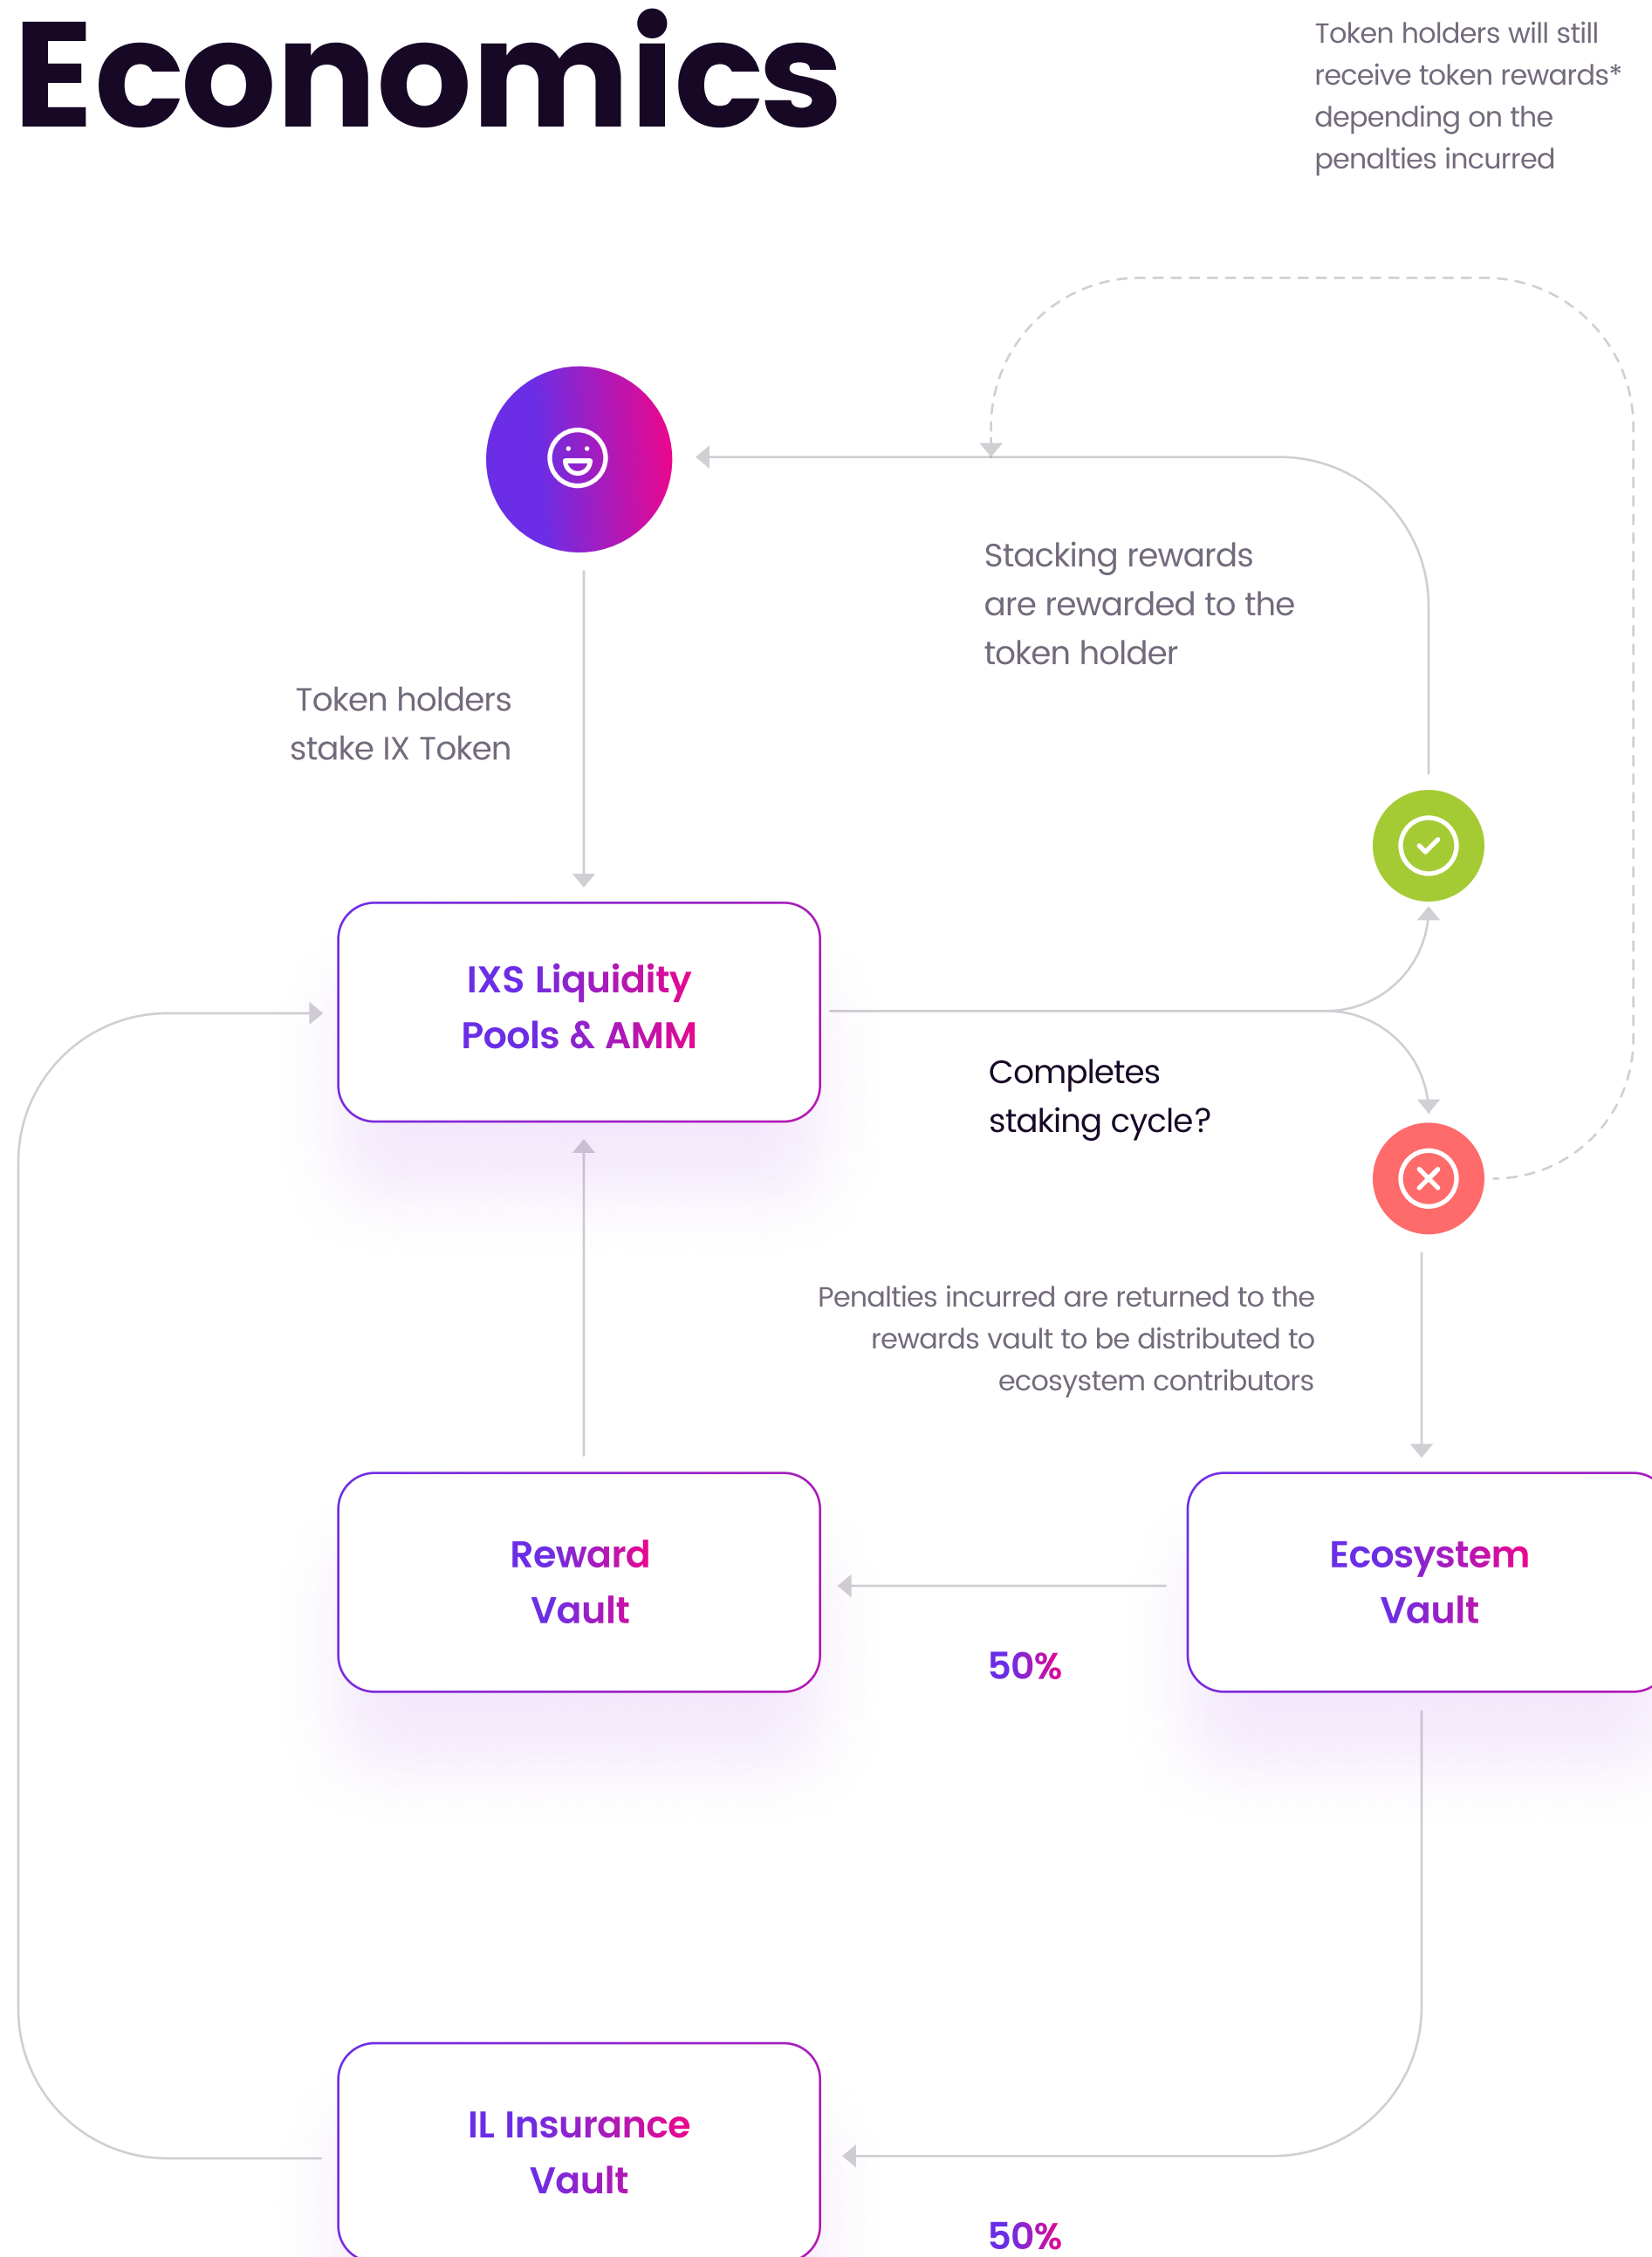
Economics

Token holders will still receive token rewards* depending on the penalties incurred

Stacking rewards are rewarded to the token holder

Token holders stake IX Token

IXS Liquidity Pools & AMM

Completes staking cycle?

Penalties incurred are returned to the rewards vault to be distributed to ecosystem contributors

Reward Vault

Ecosystem Vault

50%

IL Insurance Vault

50%